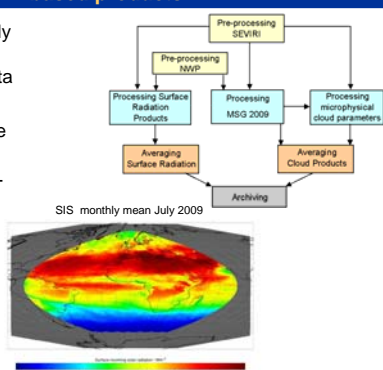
ly

ta

e

Pre-processing SEVIRI

Pre-processing NWP

Processing Surface Radiation Products

Processing MSG 2009

Processing microphysical cloud parameters

Averaging Surface Radiation

Averaging Cloud Products

Archiving

SIS monthly mean July 2009

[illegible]